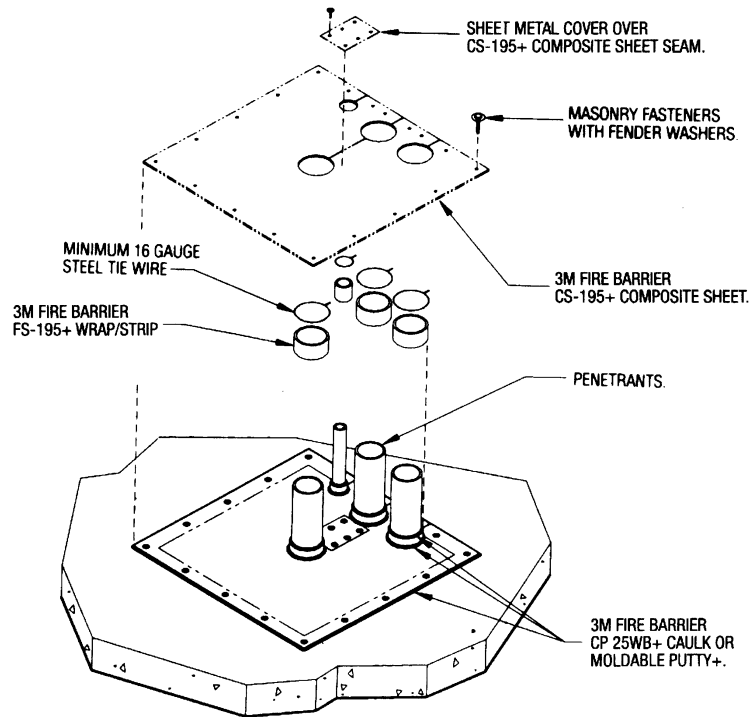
SHEET METAL COVER OVER CS-195+ COMPOSITE SHEET SEAM.

MASONRY FASTENERS WITH FENDER WASHERS.

MINIMUM 16 GAUGE STEEL TIE WIRE

3M FIRE BARRIER FS-195+ WRAP/STRIP

3M FIRE BARRIER CS-195+ COMPOSITE SHEET.

PENETRANTS.

3M FIRE BARRIER CP 25WB+ CAULK OR MOLDABLE PUTTY+.